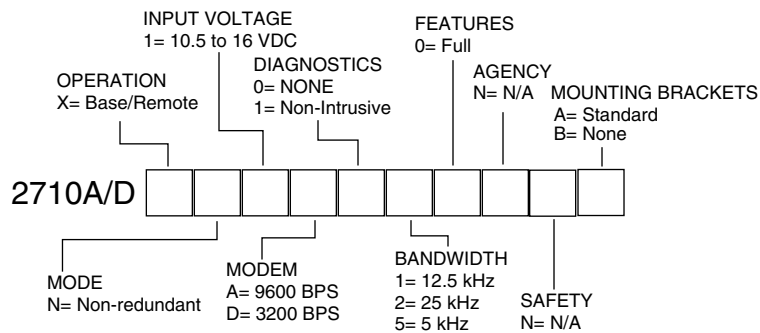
INPUT VOLTAGE
1= 10.5 to 16 VDC

FEATURES
0= Full

DIAGNOSTICS
0= NONE
1= Non-Intrusive

OPERATION
X= Base/Remote

AGENCY
N= N/A

MOUNTING BRACKETS
A= Standard
B= None

2710A/D

MODE
N= Non-redundant

MODEM
A= 9600 BPS
D= 3200 BPS

BANDWIDTH
1= 12.5 kHz
2= 25 kHz
5= 5 kHz

SAFETY
N= N/A